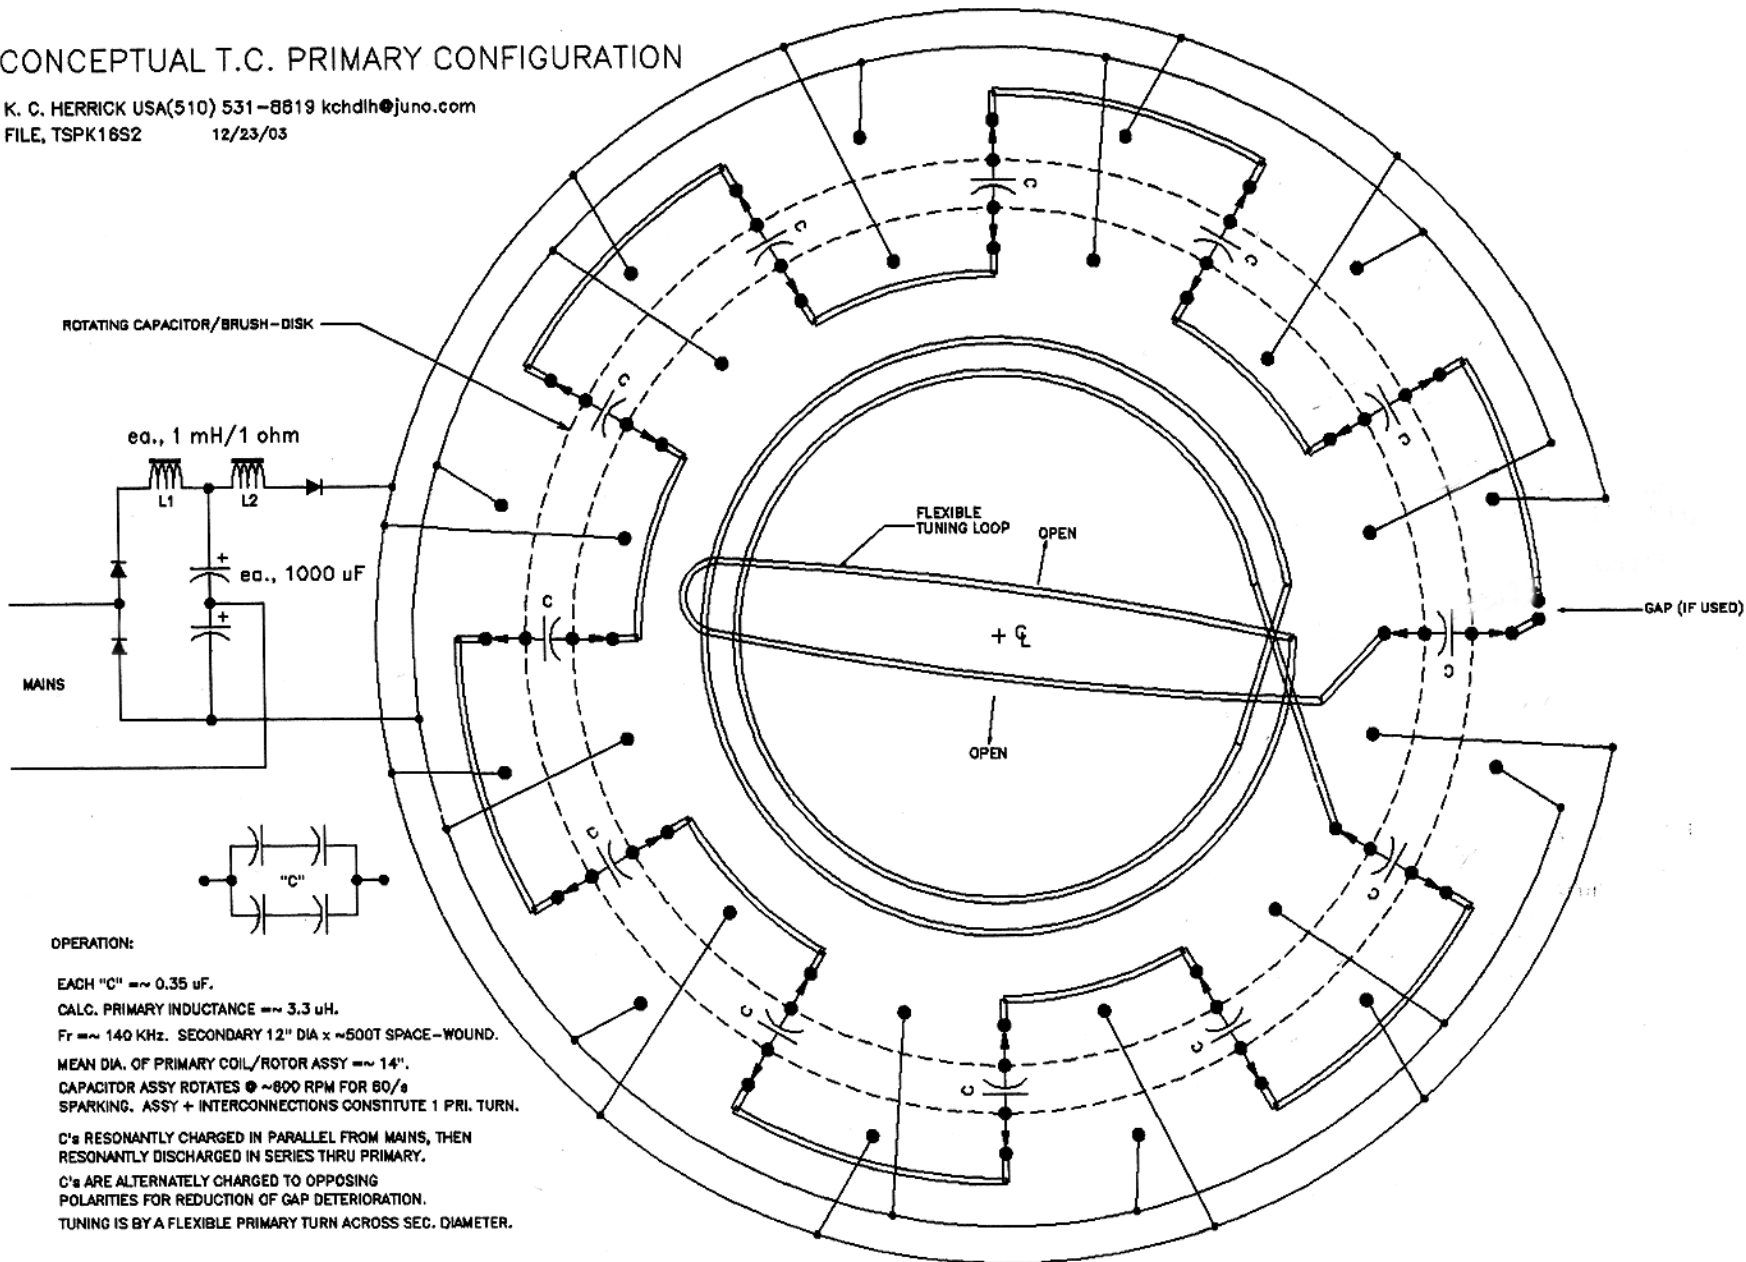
CONCEPTUAL T.C. PRIMARY CONFIGURATION

K. C. HERRICK USA(510) 531-8819 kchdlh@juno.com
FILE, TSPK16S2 12/23/03

ROTATING CAPACITOR/BRUSH-DISK

ea., 1 mH/1 ohm

L1 L2

+ ea., 1000 uF

+

MAINS

C

C

C

C

C

C

C

C

C

C

C

C

"C"

FLEXIBLE TUNING LOOP

OPEN

+ ℄

OPEN

GAP (IF USED)

OPERATION:

EACH "C" =~ 0.35 uF.

CALC. PRIMARY INDUCTANCE =~ 3.3 uH.

Fr =~ 140 KHz. SECONDARY 12" DIA x ~500T SPACE-WOUND.

MEAN DIA. OF PRIMARY COIL/ROTOR ASSY =~ 14".

CAPACITOR ASSY ROTATES @ ~600 RPM FOR 60/s SPARKING. ASSY + INTERCONNECTIONS CONSTITUTE 1 PRI. TURN.

C's RESONANTLY CHARGED IN PARALLEL FROM MAINS, THEN RESONANTLY DISCHARGED IN SERIES THRU PRIMARY.

C's ARE ALTERNATELY CHARGED TO OPPOSING POLARITIES FOR REDUCTION OF GAP DETERIORATION.

TUNING IS BY A FLEXIBLE PRIMARY TURN ACROSS SEC. DIAMETER.